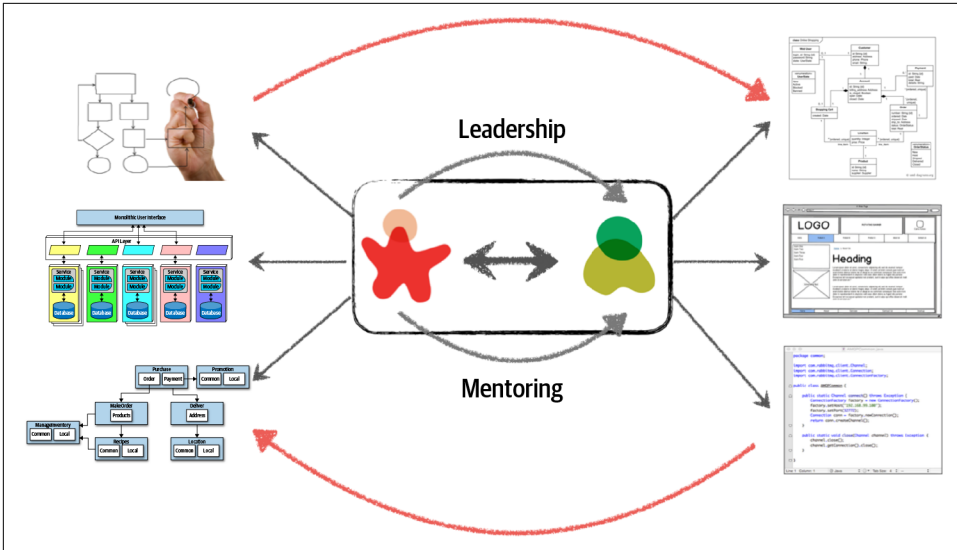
Leadership

Mentoring

Monolithic User Interface

API Layer

Service
Module
Module
Database

Service
Module
Module
Database

Service
Module
Module
Database

Service
Module
Module
Database

Service
Module
Module
Database

Purchase
Order Payment

Promotion
Common Local

MakeOrder
Products

Deliver
Address

ManageInventory
Common Local

Recipes
Common Local

Location
Common Local

LOGO

Heading

package common;

import com.rabbitmq.client.Channel;
import com.rabbitmq.client.Connection;
import com.rabbitmq.client.ConnectionFactory;

public class AMQPCommon {

public static Channel connect() throws Exception {
ConnectionFactory factory = new ConnectionFactory();
factory.setHost("127.0.0.1");
factory.setPort(5672);
Connection conn = factory.newConnection();
return conn.createChannel();
}

public static void close(Channel channel) throws Exception {
channel.close();
channel.getConnection().close();
}
}